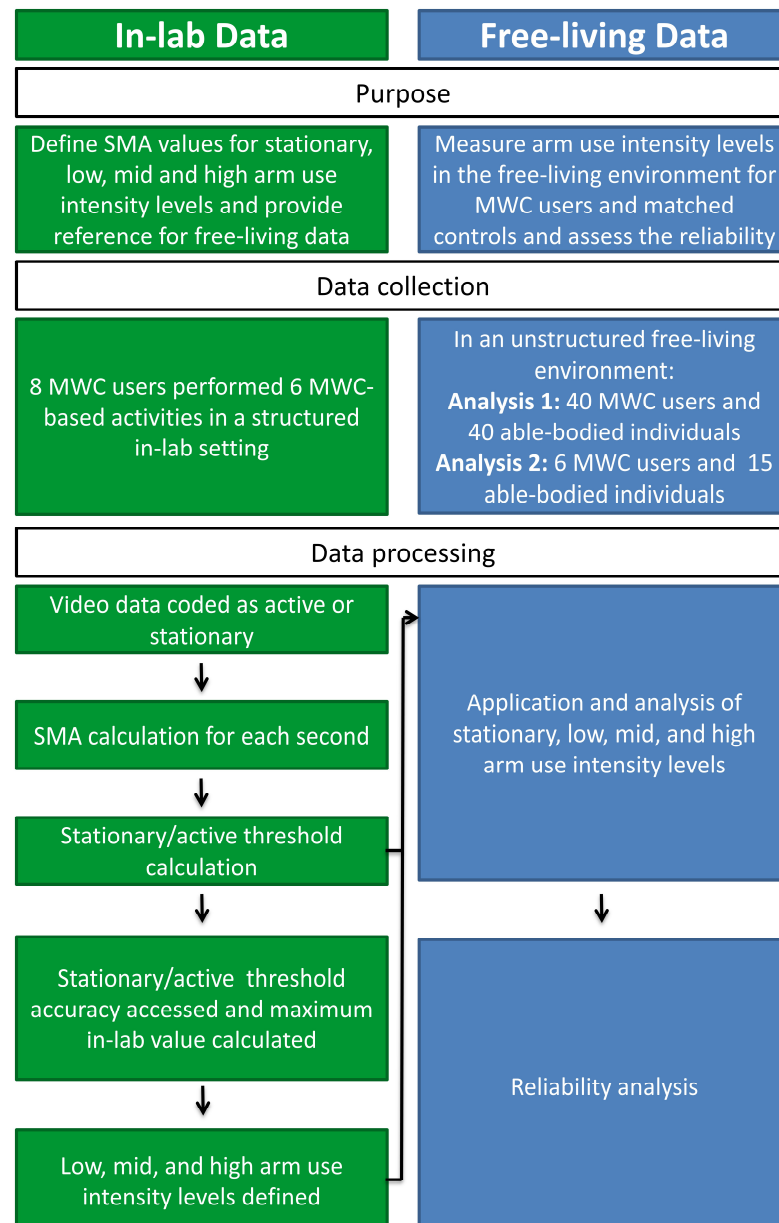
In-lab Data

Free-living Data

Purpose

Define SMA values for stationary, low, mid and high arm use intensity levels and provide reference for free-living data

Measure arm use intensity levels in the free-living environment for MWC users and matched controls and assess the reliability

Data collection

8 MWC users performed 6 MWC-based activities in a structured in-lab setting

In an unstructured free-living environment:
**Analysis 1:** 40 MWC users and 40 able-bodied individuals
**Analysis 2:** 6 MWC users and 15 able-bodied individuals

Data processing

Video data coded as active or stationary

SMA calculation for each second

Stationary/active threshold calculation

Stationary/active threshold accuracy accessed and maximum in-lab value calculated

Low, mid, and high arm use intensity levels defined

Application and analysis of stationary, low, mid, and high arm use intensity levels

Reliability analysis